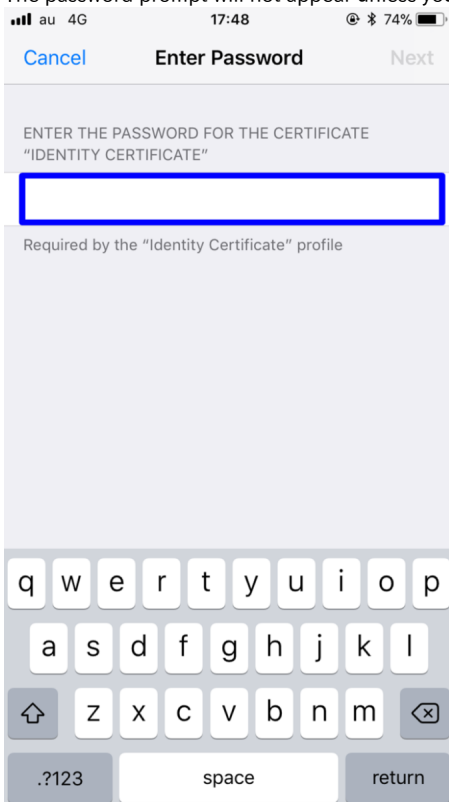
The password prompt will not appear unless yo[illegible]

au 4G 17:48 74%

Cancel Enter Password Next

ENTER THE PASSWORD FOR THE CERTIFICATE "IDENTITY CERTIFICATE"

Required by the "Identity Certificate" profile

q w e r t y u i o p
a s d f g h j k l
z x c v b n m
.?123 space return